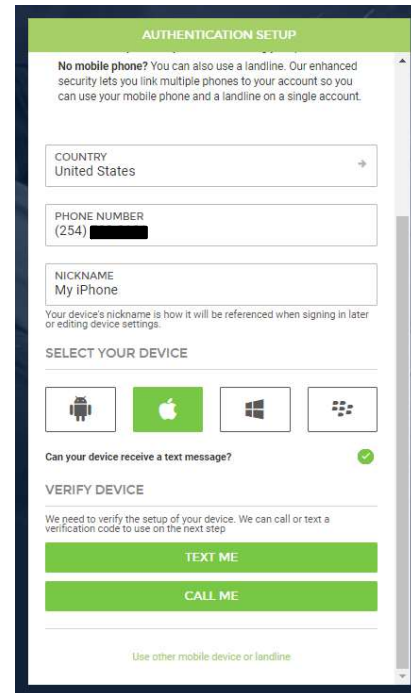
AUTHENTICATION SETUP

No mobile phone? You can also use a landline. Our enhanced security lets you link multiple phones to your account so you can use your mobile phone and a landline on a single account.

COUNTRY
United States

PHONE NUMBER
(254) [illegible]

NICKNAME
My iPhone

Your device's nickname is how it will be referenced when signing in later or editing device settings.

SELECT YOUR DEVICE

Can your device receive a text message?

VERIFY DEVICE

We need to verify the setup of your device. We can call or text a verification code to use on the next step

TEXT ME

CALL ME

Use other mobile device or landline